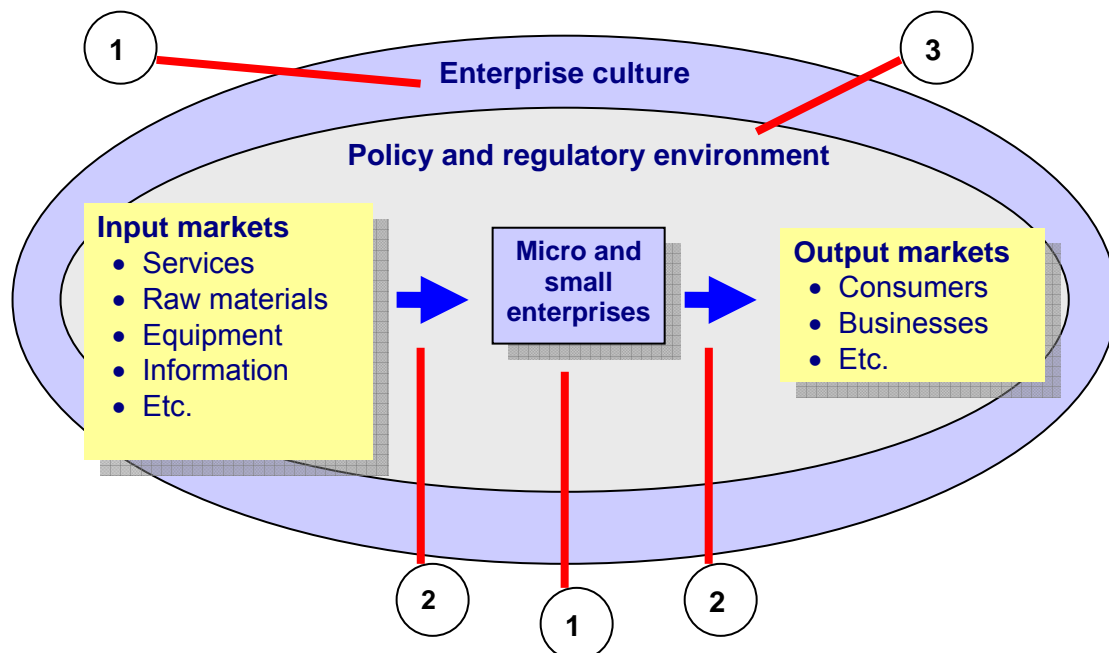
1

3

Enterprise culture

Policy and regulatory environment

Input markets
- Services
- Raw materials
- Equipment
- Information
- Etc.

Micro and small enterprises

Output markets
- Consumers
- Businesses
- Etc.

2

1

2